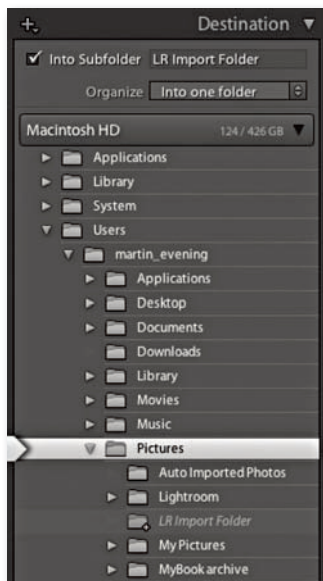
+, Destination ▼

✓ Into Subfolder LR Import Folder

Organize Into one folder

Macintosh HD 124 / 426 GB

Applications
Library
System
Users
martin_evening
Applications
Desktop
Documents
Downloads
Library
Movies
Music
Pictures
Auto Imported Photos
Lightroom
LR Import Folder
My Pictures
MyBook archive